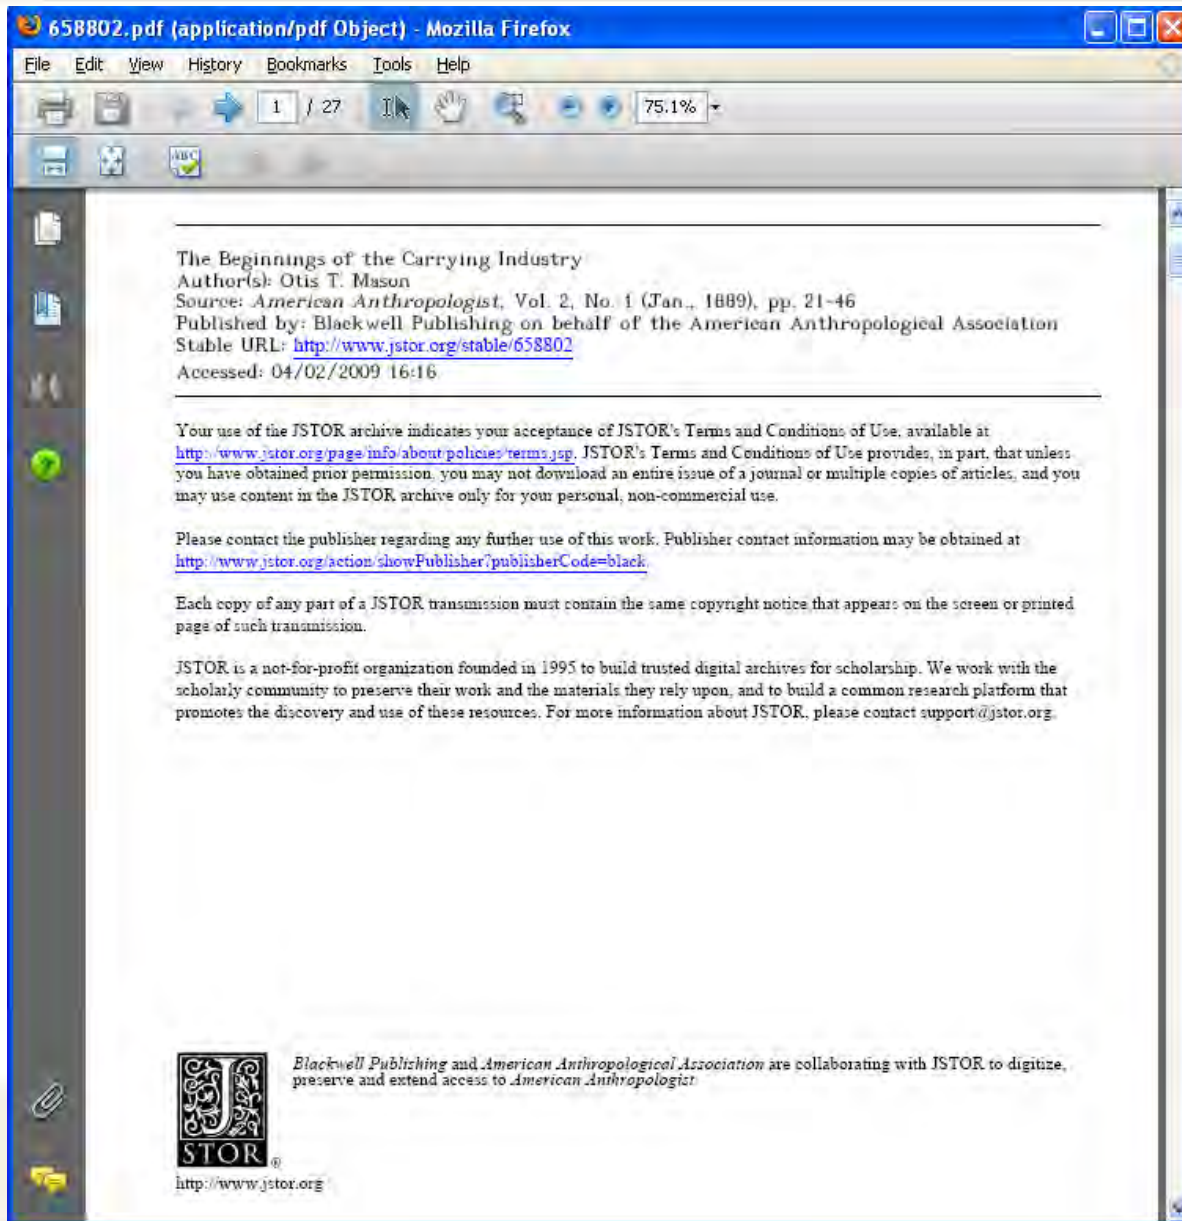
658802.pdf (application/pdf Object) - Mozilla Firefox

File Edit View History Bookmarks Tools Help

1 / 27 75.1%

The Beginnings of the Carrying Industry
Author(s): Otis T. Mason
Source: American Anthropologist, Vol. 2, No. 1 (Jan., 1889), pp. 21-46
Published by: Blackwell Publishing on behalf of the American Anthropological Association
Stable URL: http://www.jstor.org/stable/658802
Accessed: 04/02/2009 16:16

Your use of the JSTOR archive indicates your acceptance of JSTOR's Terms and Conditions of Use, available at http://www.jstor.org/page/info/about/policies/terms.jsp. JSTOR's Terms and Conditions of Use provides, in part, that unless you have obtained prior permission, you may not download an entire issue of a journal or multiple copies of articles, and you may use content in the JSTOR archive only for your personal, non-commercial use.

Please contact the publisher regarding any further use of this work. Publisher contact information may be obtained at http://www.jstor.org/action/showPublisher?publisherCode=black.

Each copy of any part of a JSTOR transmission must contain the same copyright notice that appears on the screen or printed page of such transmission.

JSTOR is a not-for-profit organization founded in 1995 to build trusted digital archives for scholarship. We work with the scholarly community to preserve their work and the materials they rely upon, and to build a common research platform that promotes the discovery and use of these resources. For more information about JSTOR, please contact support@jstor.org.

Blackwell Publishing and American Anthropological Association are collaborating with JSTOR to digitize, preserve and extend access to American Anthropologist.

STOR®
http://www.jstor.org